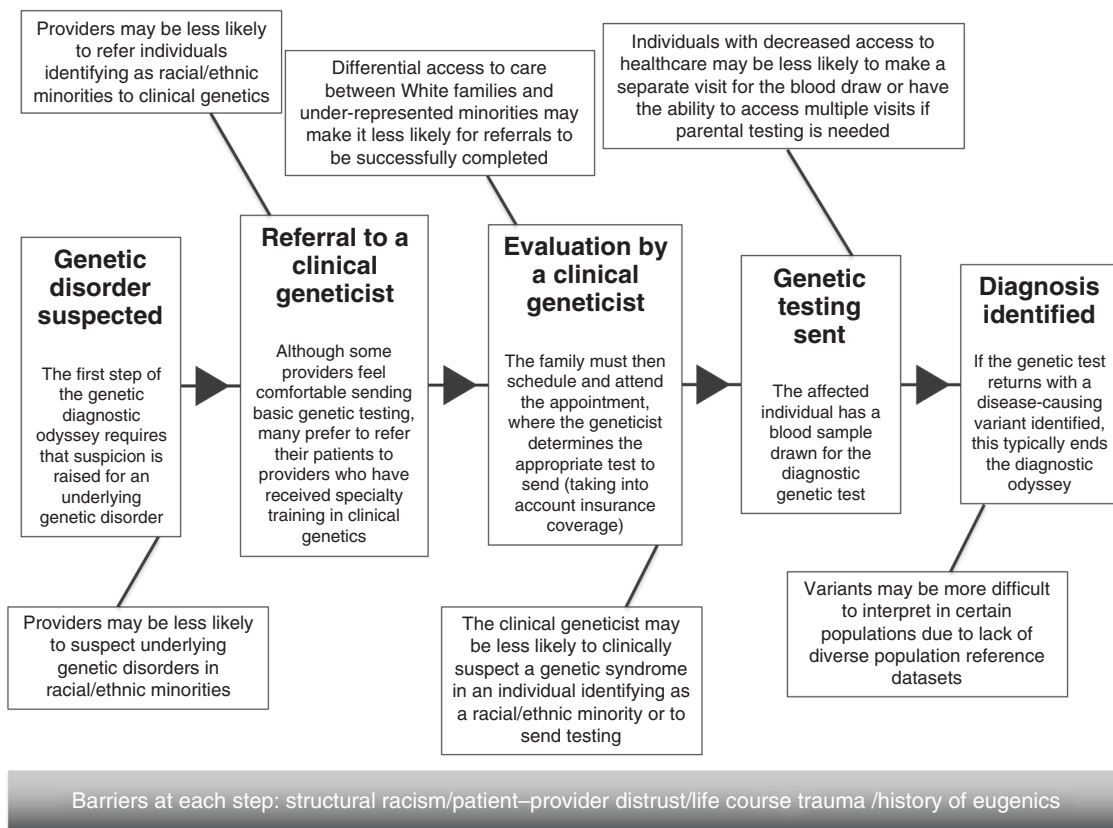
Providers may be less likely to refer individuals identifying as racial/ethnic minorities to clinical genetics

Differential access to care between White families and under-represented minorities may make it less likely for referrals to be successfully completed

Individuals with decreased access to healthcare may be less likely to make a separate visit for the blood draw or have the ability to access multiple visits if parental testing is needed

Genetic disorder suspected

The first step of the genetic diagnostic odyssey requires that suspicion is raised for an underlying genetic disorder

Referral to a clinical geneticist

Although some providers feel comfortable sending basic genetic testing, many prefer to refer their patients to providers who have received specialty training in clinical genetics

Evaluation by a clinical geneticist

The family must then schedule and attend the appointment, where the geneticist determines the appropriate test to send (taking into account insurance coverage)

Genetic testing sent

The affected individual has a blood sample drawn for the diagnostic genetic test

Diagnosis identified

If the genetic test returns with a disease-causing variant identified, this typically ends the diagnostic odyssey

Providers may be less likely to suspect underlying genetic disorders in racial/ethnic minorities

The clinical geneticist may be less likely to clinically suspect a genetic syndrome in an individual identifying as a racial/ethnic minority or to send testing

Variants may be more difficult to interpret in certain populations due to lack of diverse population reference datasets

Barriers at each step: structural racism/patient–provider distrust/life course trauma /history of eugenics